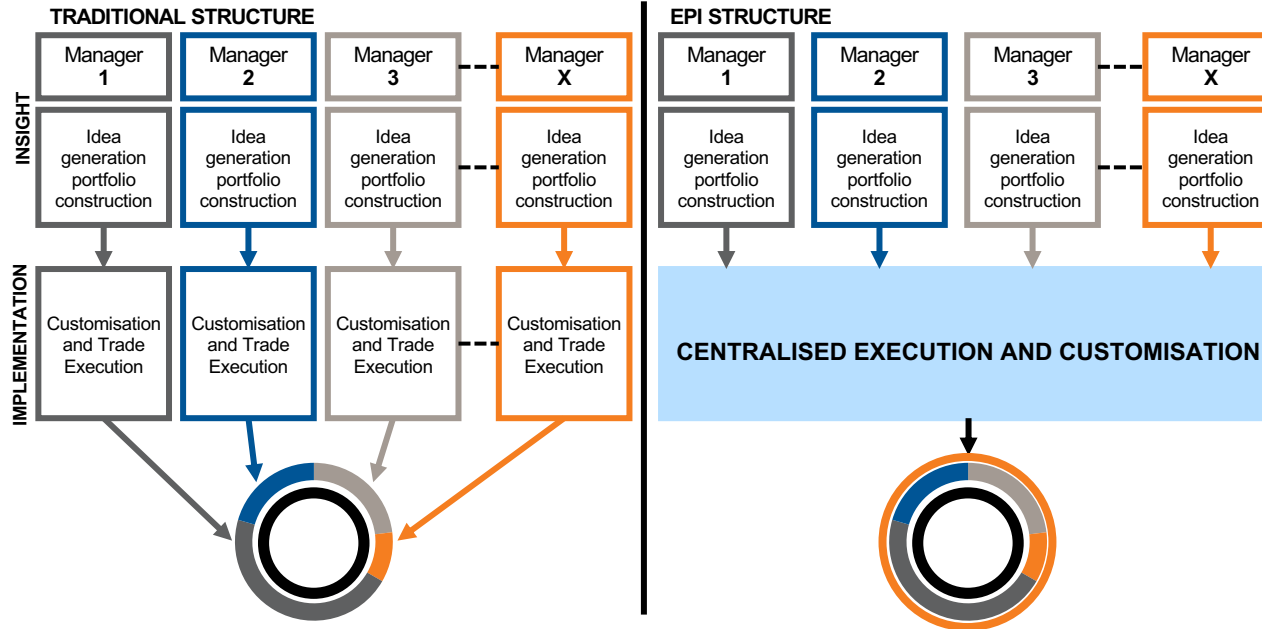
TRADITIONAL STRUCTURE

INSIGHT

IMPLEMENTATION

Manager 1

Manager 2

Manager 3

Manager X

Idea generation portfolio construction

Idea generation portfolio construction

Idea generation portfolio construction

Idea generation portfolio construction

Customisation and Trade Execution

Customisation and Trade Execution

Customisation and Trade Execution

Customisation and Trade Execution

EPI STRUCTURE

Manager 1

Manager 2

Manager 3

Manager X

Idea generation portfolio construction

Idea generation portfolio construction

Idea generation portfolio construction

Idea generation portfolio construction

CENTRALISED EXECUTION AND CUSTOMISATION